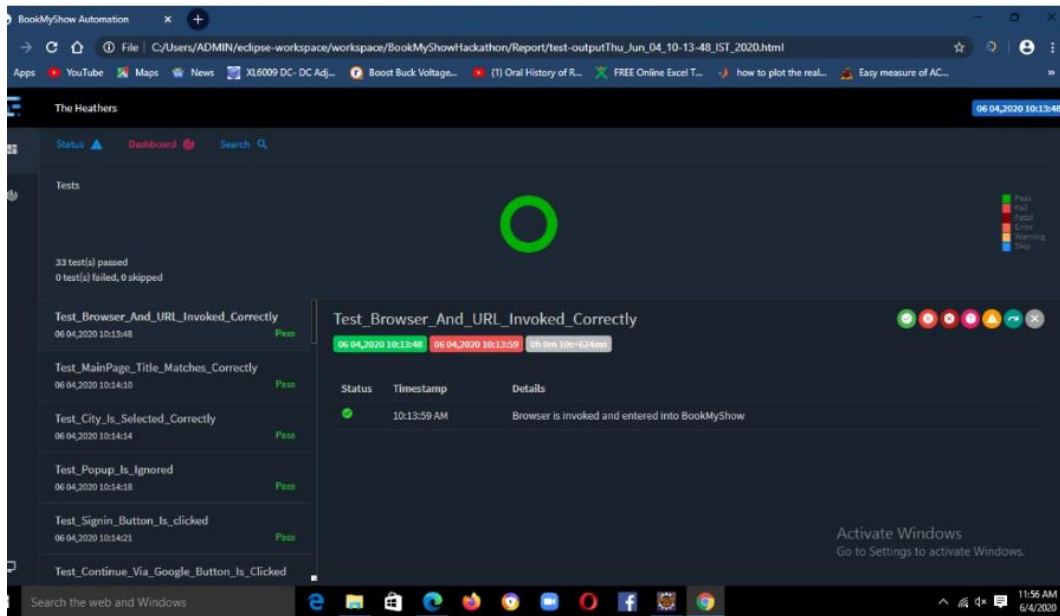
BookMyShow Automation

File | C:/Users/ADMIN/eclipse-workspace/workspace/BookMyShowHackathon/Report/test-outputThu_Jun_04_10-13-48_IST_2020.html

Apps YouTube Maps News XL6009 DC- DC Adj... Boost Buck Voltage... (1) Oral History of R... FREE Online Excel T... how to plot the real... Easy measure of AC...

The Heathers

06 04,2020 10:13:48

Status Dashboard Search

Tests

33 test(s) passed
0 test(s) failed, 0 skipped

Pass
Fail
Fatal
Error
Warning
Skip

Test_Browser_And_URL_Invoked_Correctly
06 04,2020 10:13:48 Pass

Test_MainPage_Title_Matches_Correctly
06 04,2020 10:14:10 Pass

Test_City_Is_Selected_Correctly
06 04,2020 10:14:14 Pass

Test_Popup_Is_Ignored
06 04,2020 10:14:18 Pass

Test_Signin_Button_Is_clicked
06 04,2020 10:14:21 Pass

Test_Continue_Via_Google_Button_Is_Clicked

Test_Browser_And_URL_Invoked_Correctly

06 04,2020 10:13:48 06 04,2020 10:13:59 0h 0m 10s+624ms

| Status | Timestamp | Details |
|---|---|---|
| | 10:13:59 AM | Browser is invoked and entered into BookMyShow |

Activate Windows
Go to Settings to activate Windows.

Search the web and Windows

11:56 AM
6/4/2020